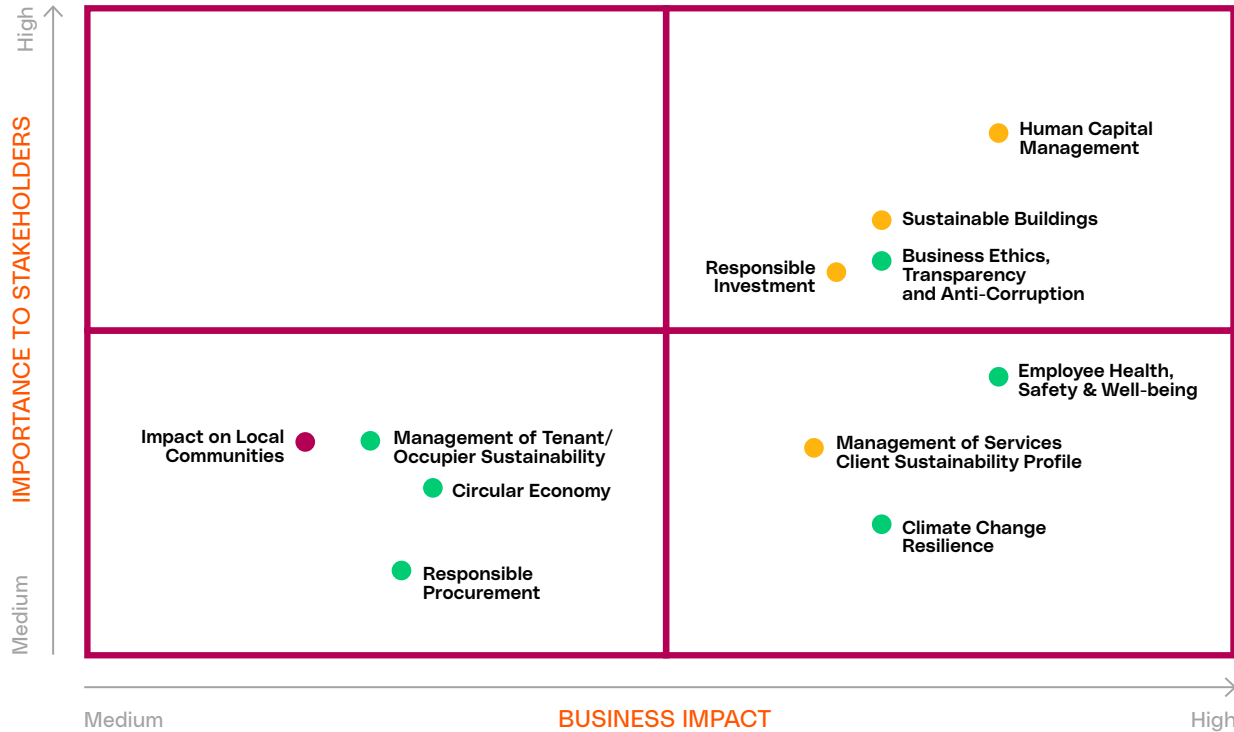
High

IMPORTANCE TO STAKEHOLDERS

Medium

Human Capital Management

Sustainable Buildings

Responsible Investment

Business Ethics, Transparency and Anti-Corruption

Employee Health, Safety & Well-being

Impact on Local Communities

Management of Tenant/ Occupier Sustainability

Management of Services Client Sustainability Profile

Circular Economy

Climate Change Resilience

Responsible Procurement

Medium

BUSINESS IMPACT

High